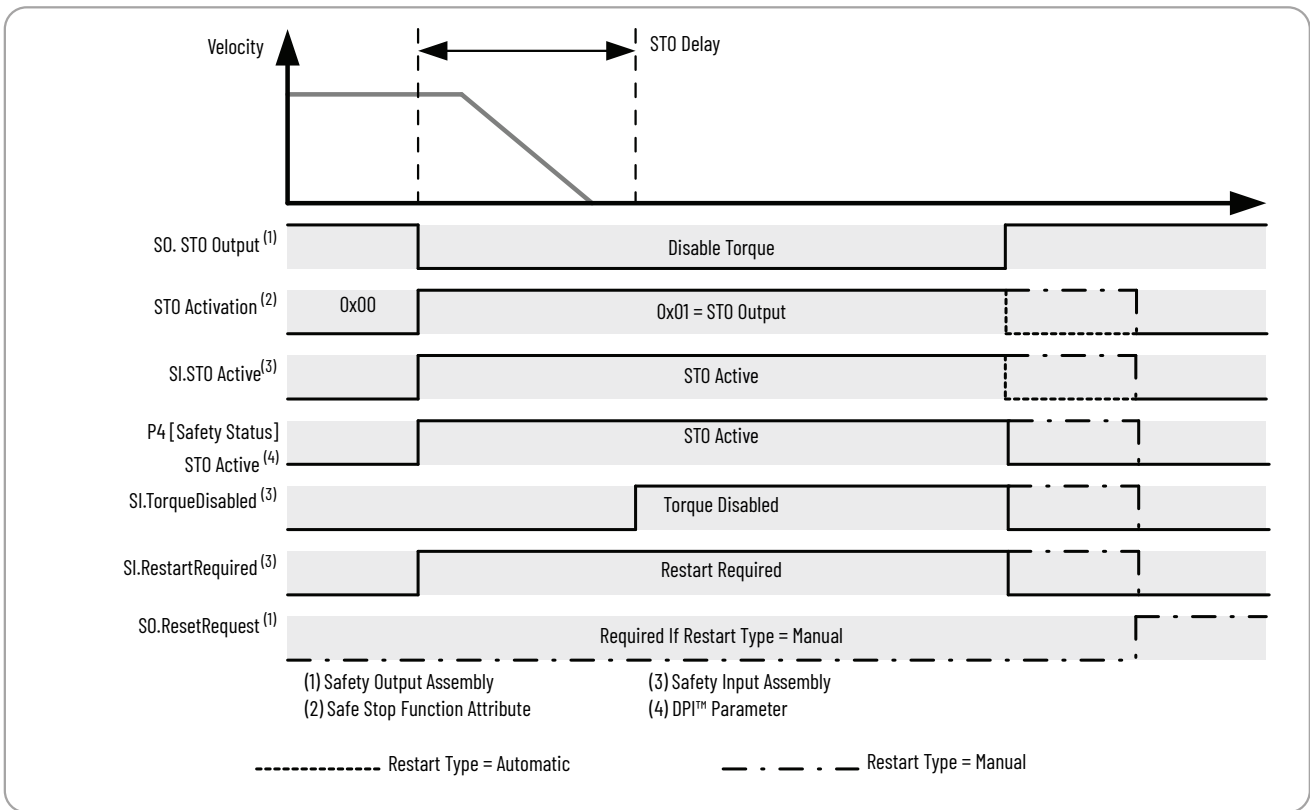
Velocity

STO Delay

SO. STO Output $^{(1)}$

Disable Torque

STO Activation $^{(2)}$

0x00

0x01 = STO Output

SI.STO Active$^{(3)}$

STO Active

P4 [Safety Status] STO Active $^{(4)}$

STO Active

SI.TorqueDisabled $^{(3)}$

Torque Disabled

SI.RestartRequired $^{(3)}$

Restart Required

SO.ResetRequest $^{(1)}$

Required If Restart Type = Manual

(1) Safety Output Assembly
(2) Safe Stop Function Attribute

(3) Safety Input Assembly
(4) DPI™ Parameter

Restart Type = Automatic

Restart Type = Manual